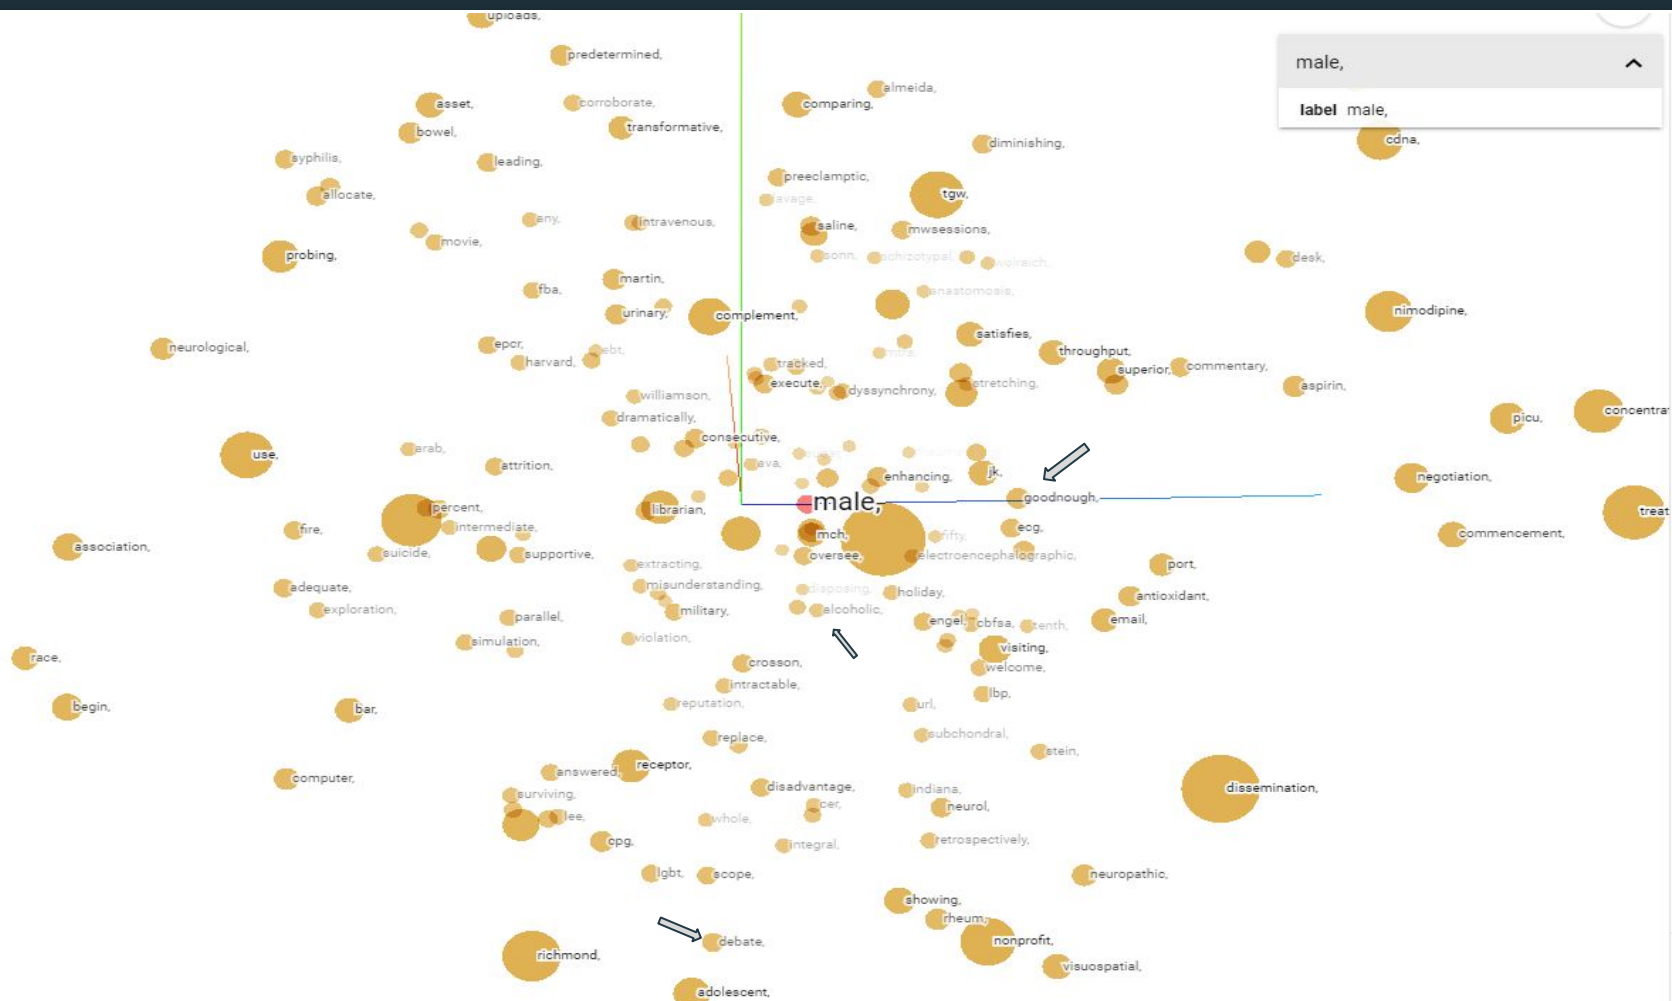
male,
label male,

uploads,
predetermined,
asset,
corroborate,
comparing,
almeida,
bowel,
transformative,
syphilis,
leading,
diminishing,
cdna,
preeclamptic,
tgw,
allocate,
savage,
any,
intravenous,
saline,
mwsessions,
movie,
probing,
sonn,
schizotypal,
wolraich,
desk,
martin,
fba,
anastomosis,
urinary,
complement,
nimodipine,
neurological,
epcr,
satisfies,
harvard,
ebt,
throughput,
tracked,
superior,
commentary,
execute,
dyssynchrony,
stretching,
aspirin,
williamson,
dramatically,
picu,
concentra
consecutive,
arab,
use,
attrition,
ava,
jk,
enhancing,
negotiation,
goodnough,
percent,
librarian,
male,
treat
fire,
intermediate,
ecg,
mch,
fifty,
association,
commencement,
suicide,
supportive,
oversee,
electroencephalographic,
extracting,
port,
adequate,
misunderstanding,
disposing,
holiday,
antioxidant,
exploration,
military,
alcoholic,
parallel,
engel,
cbfsa,
tenth,
email,
simulation,
violation,
visiting,
race,
crosson,
welcome,
intractable,
lbp,
begin,
bar,
reputation,
url,
subchondral,
replace,
stein,
receptor,
answered,
computer,
disadvantage,
indiana,
dissemination,
surviving,
cer,
neurol,
lee,
whole,
cpg,
integral,
retrospectively,
lgbt,
scope,
neuropathic,
showing,
rheum,
debate,
nonprofit,
richmond,
visuospatial,
adolescent,